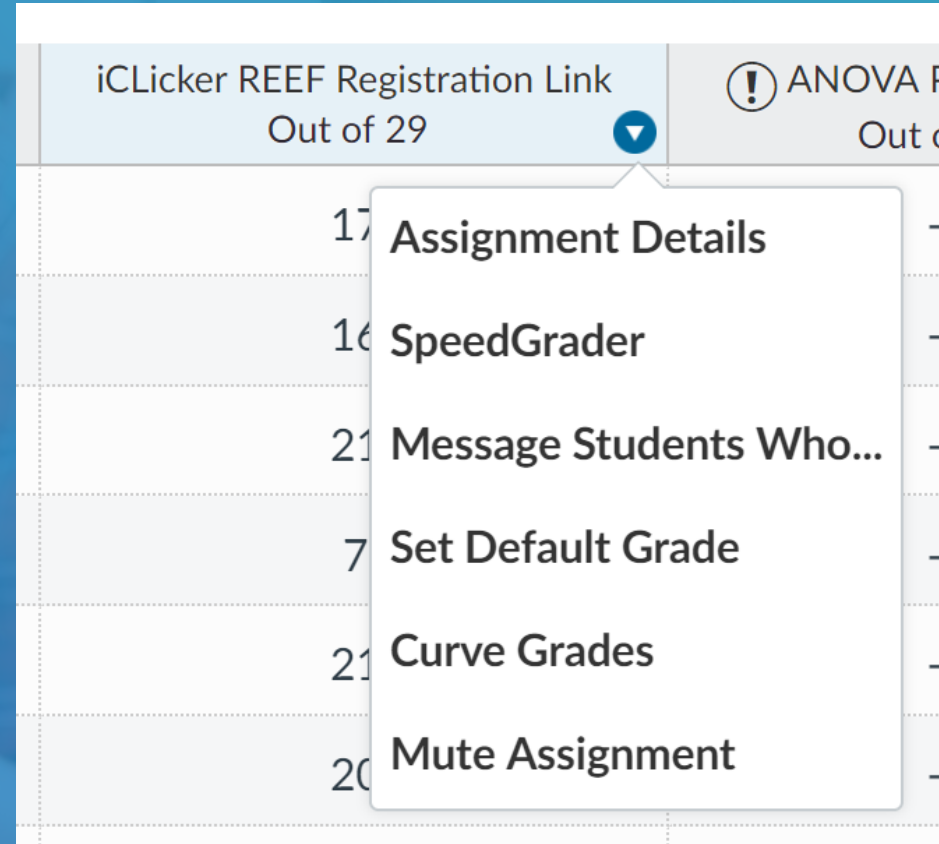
| iCLicker REEF Registration Link Out of 29 | ANOVA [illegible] Out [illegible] |
|---|---|
| 17 | - |
| 16 | - |
| 21 | - |
| 7 | - |
| 21 | - |
| 20 | - |

Assignment Details
SpeedGrader
Message Students Who...
Set Default Grade
Curve Grades
Mute Assignment